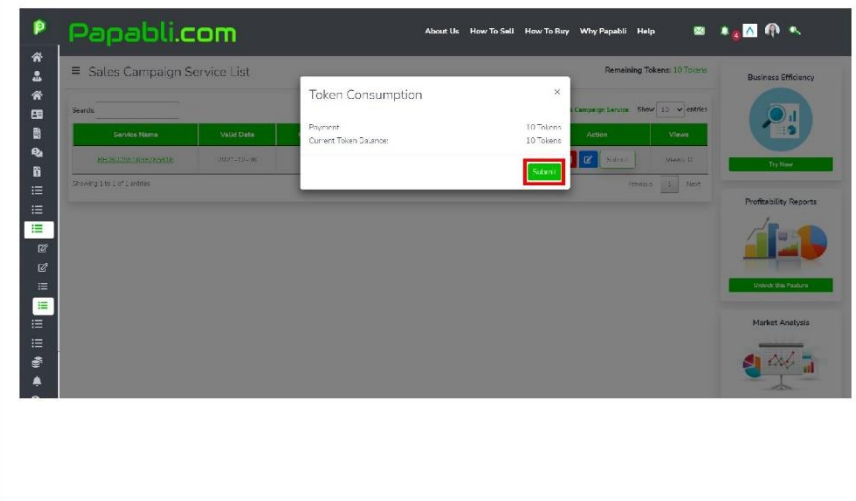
Papabli.com

About Us How To Sell How To Buy Why Papabli Help

≡ Sales Campaign Service List

Remaining Tokens: 10 Tokens

Search:

Campaign Service Show 10 entries

| Service Name | Valid Date | | Action | Views |
|---|---|---|---|---|
| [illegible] | 2022-10-06 | | Submit | Views: 0 |

Showing 1 to 1 of 1 entries

Previous 1 Next

Token Consumption

×

Payment 10 Tokens
Current Token Balance 10 Tokens

Submit

Business Efficiency

Try Now

Profitability Reports

Unlock this Feature

Market Analysis